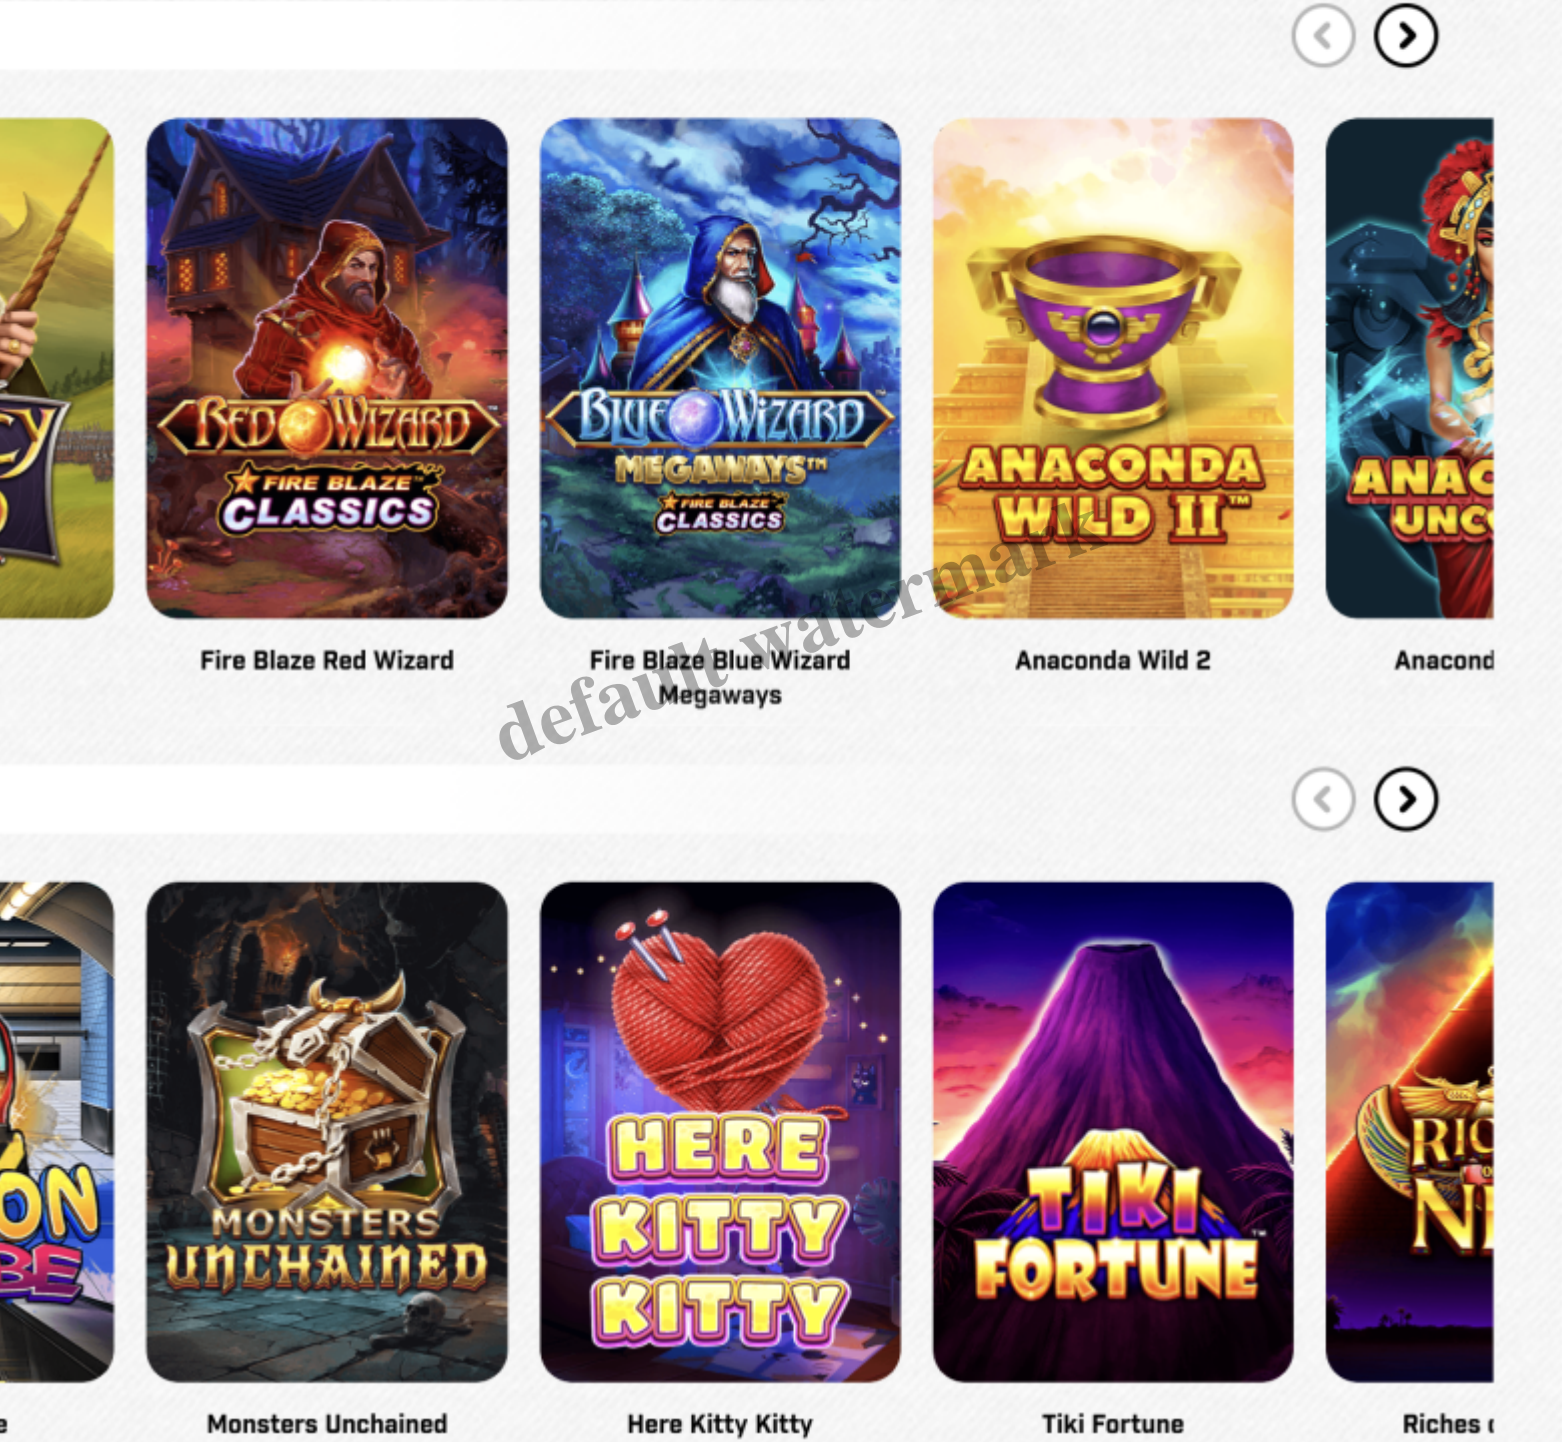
RED WIZARD FIRE BLAZE CLASSICS

Fire Blaze Red Wizard

BLUE WIZARD MEGAWAYS™ FIRE BLAZE CLASSICS

Fire Blaze Blue Wizard Megaways

ANACONDA WILD II™

Anaconda Wild 2

ANAC UNC

Anacond

default watermark

MONSTERS UNCHAINED

Monsters Unchained

HERE KITTY KITTY

Here Kitty Kitty

TIKI FORTUNE

Tiki Fortune

RIC NI

Riches